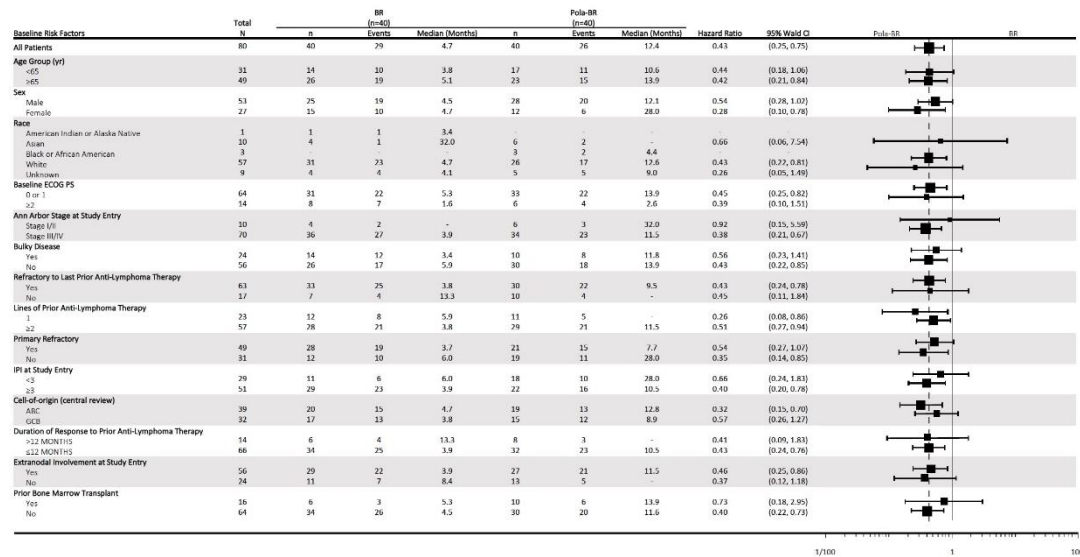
| Baseline Risk Factors | Total N | BR (n=40) n | Events | Median (Months) | Pola-BR (n=40) n | Events | Median (Months) | Hazard Ratio | 95% Wald CI |
|---|---|---|---|---|---|---|---|---|---|
| All Patients | 80 | 40 | 29 | 4.7 | 40 | 26 | 12.4 | 0.43 | (0.25, 0.75) |
| Age Group (yr) | | | | | | | | | |
| <65 | 31 | 14 | 10 | 3.8 | 17 | 11 | 10.6 | 0.44 | (0.18, 1.06) |
| ≥65 | 49 | 26 | 19 | 5.1 | 23 | 15 | 13.9 | 0.42 | (0.21, 0.84) |
| Sex | | | | | | | | | |
| Male | 53 | 25 | 19 | 4.5 | 28 | 20 | 12.1 | 0.54 | (0.28, 1.02) |
| Female | 27 | 15 | 10 | 4.7 | 12 | 6 | 28.0 | 0.28 | (0.10, 0.78) |
| Race | | | | | | | | | |
| American Indian or Alaska Native | 1 | 1 | 1 | 3.4 | - | - | - | - | - |
| Asian | 10 | 4 | 1 | 32.0 | 6 | 2 | - | 0.66 | (0.06, 7.54) |
| Black or African American | 3 | - | - | - | 3 | 2 | 4.4 | | |
| White | 57 | 31 | 23 | 4.7 | 26 | 17 | 12.6 | 0.43 | (0.22, 0.81) |
| Unknown | 9 | 4 | 4 | 4.1 | 5 | 5 | 9.0 | 0.26 | (0.05, 1.49) |
| Baseline ECOG PS | | | | | | | | | |
| 0 or 1 | 64 | 31 | 22 | 5.3 | 33 | 22 | 13.9 | 0.45 | (0.25, 0.82) |
| ≥2 | 14 | 8 | 7 | 1.6 | 6 | 4 | 2.6 | 0.39 | (0.10, 1.51) |
| Ann Arbor Stage at Study Entry | | | | | | | | | |
| Stage I/II | 10 | 4 | 2 | - | 6 | 3 | 32.0 | 0.92 | (0.15, 5.59) |
| Stage III/IV | 70 | 36 | 27 | 3.9 | 34 | 23 | 11.5 | 0.38 | (0.21, 0.67) |
| Bulky Disease | | | | | | | | | |
| Yes | 24 | 14 | 12 | 3.4 | 10 | 8 | 11.8 | 0.56 | (0.23, 1.41) |
| No | 56 | 26 | 17 | 5.9 | 30 | 18 | 13.9 | 0.43 | (0.22, 0.85) |
| Refractory to Last Prior Anti-Lymphoma Therapy | | | | | | | | | |
| Yes | 63 | 33 | 25 | 3.8 | 30 | 22 | 9.5 | 0.43 | (0.24, 0.78) |
| No | 17 | 7 | 4 | 13.3 | 10 | 4 | - | 0.45 | (0.11, 1.84) |
| Lines of Prior Anti-Lymphoma Therapy | | | | | | | | | |
| 1 | 23 | 12 | 8 | 5.9 | 11 | 5 | - | 0.26 | (0.08, 0.86) |
| ≥2 | 57 | 28 | 21 | 3.8 | 29 | 21 | 11.5 | 0.51 | (0.27, 0.94) |
| Primary Refractory | | | | | | | | | |
| Yes | 49 | 28 | 19 | 3.7 | 21 | 15 | 7.7 | 0.54 | (0.27, 1.07) |
| No | 31 | 12 | 10 | 6.0 | 19 | 11 | 28.0 | 0.35 | (0.14, 0.85) |
| IPI at Study Entry | | | | | | | | | |
| <3 | 29 | 11 | 6 | 6.0 | 18 | 10 | 28.0 | 0.66 | (0.24, 1.83) |
| ≥3 | 51 | 29 | 23 | 3.9 | 22 | 16 | 10.5 | 0.40 | (0.20, 0.78) |
| Cell-of-origin (central review) | | | | | | | | | |
| ABC | 39 | 20 | 15 | 4.7 | 19 | 13 | 12.8 | 0.32 | (0.15, 0.70) |
| GCB | 32 | 17 | 13 | 3.8 | 15 | 12 | 8.9 | 0.57 | (0.26, 1.27) |
| Duration of Response to Prior Anti-Lymphoma Therapy | | | | | | | | | |
| >12 MONTHS | 14 | 6 | 4 | 13.3 | 8 | 3 | - | 0.41 | (0.09, 1.83) |
| ≤12 MONTHS | 66 | 34 | 25 | 3.9 | 32 | 23 | 10.5 | 0.43 | (0.24, 0.76) |
| Extranodal Involvement at Study Entry | | | | | | | | | |
| Yes | 56 | 29 | 22 | 3.9 | 27 | 21 | 11.5 | 0.46 | (0.25, 0.86) |
| No | 24 | 11 | 7 | 8.4 | 13 | 5 | - | 0.37 | (0.12, 1.18) |
| Prior Bone Marrow Transplant | | | | | | | | | |
| Yes | 16 | 6 | 3 | 5.3 | 10 | 6 | 13.9 | 0.73 | (0.18, 2.95) |
| No | 64 | 34 | 26 | 4.5 | 30 | 20 | 11.6 | 0.40 | (0.22, 0.73) |

Pola-BR BR

1/100 1 10